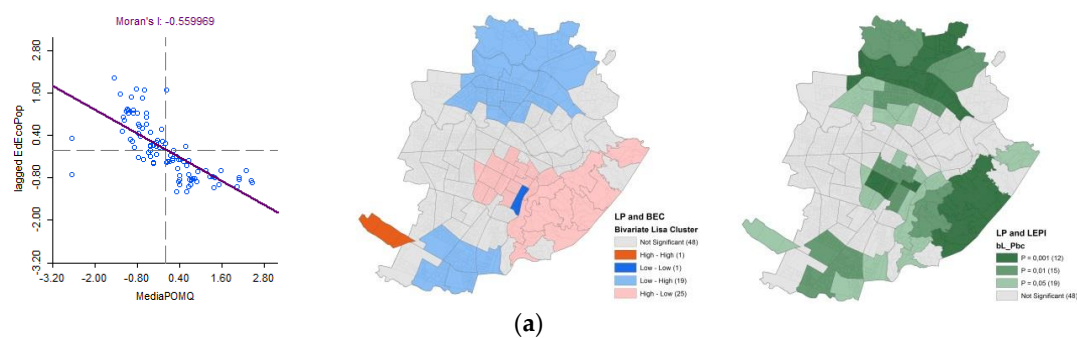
Moran's I: -0.559969

2.80
1.60
0.40
-0.80
-2.00
-3.20

lagged EdEcoPop

-3.20 -2.00 -0.80 0.40 1.60 2.80

MediaPOMQ

LP and BEC
Bivariate Lisa Cluster
Not Significant (48)
High - High (1)
Low - Low (1)
Low - High (19)
High - Low (25)

LP and LEPI
bL_Pbc
P = 0,001 (12)
P = 0,01 (15)
P = 0,05 (19)
Not Significant (48)

(a)